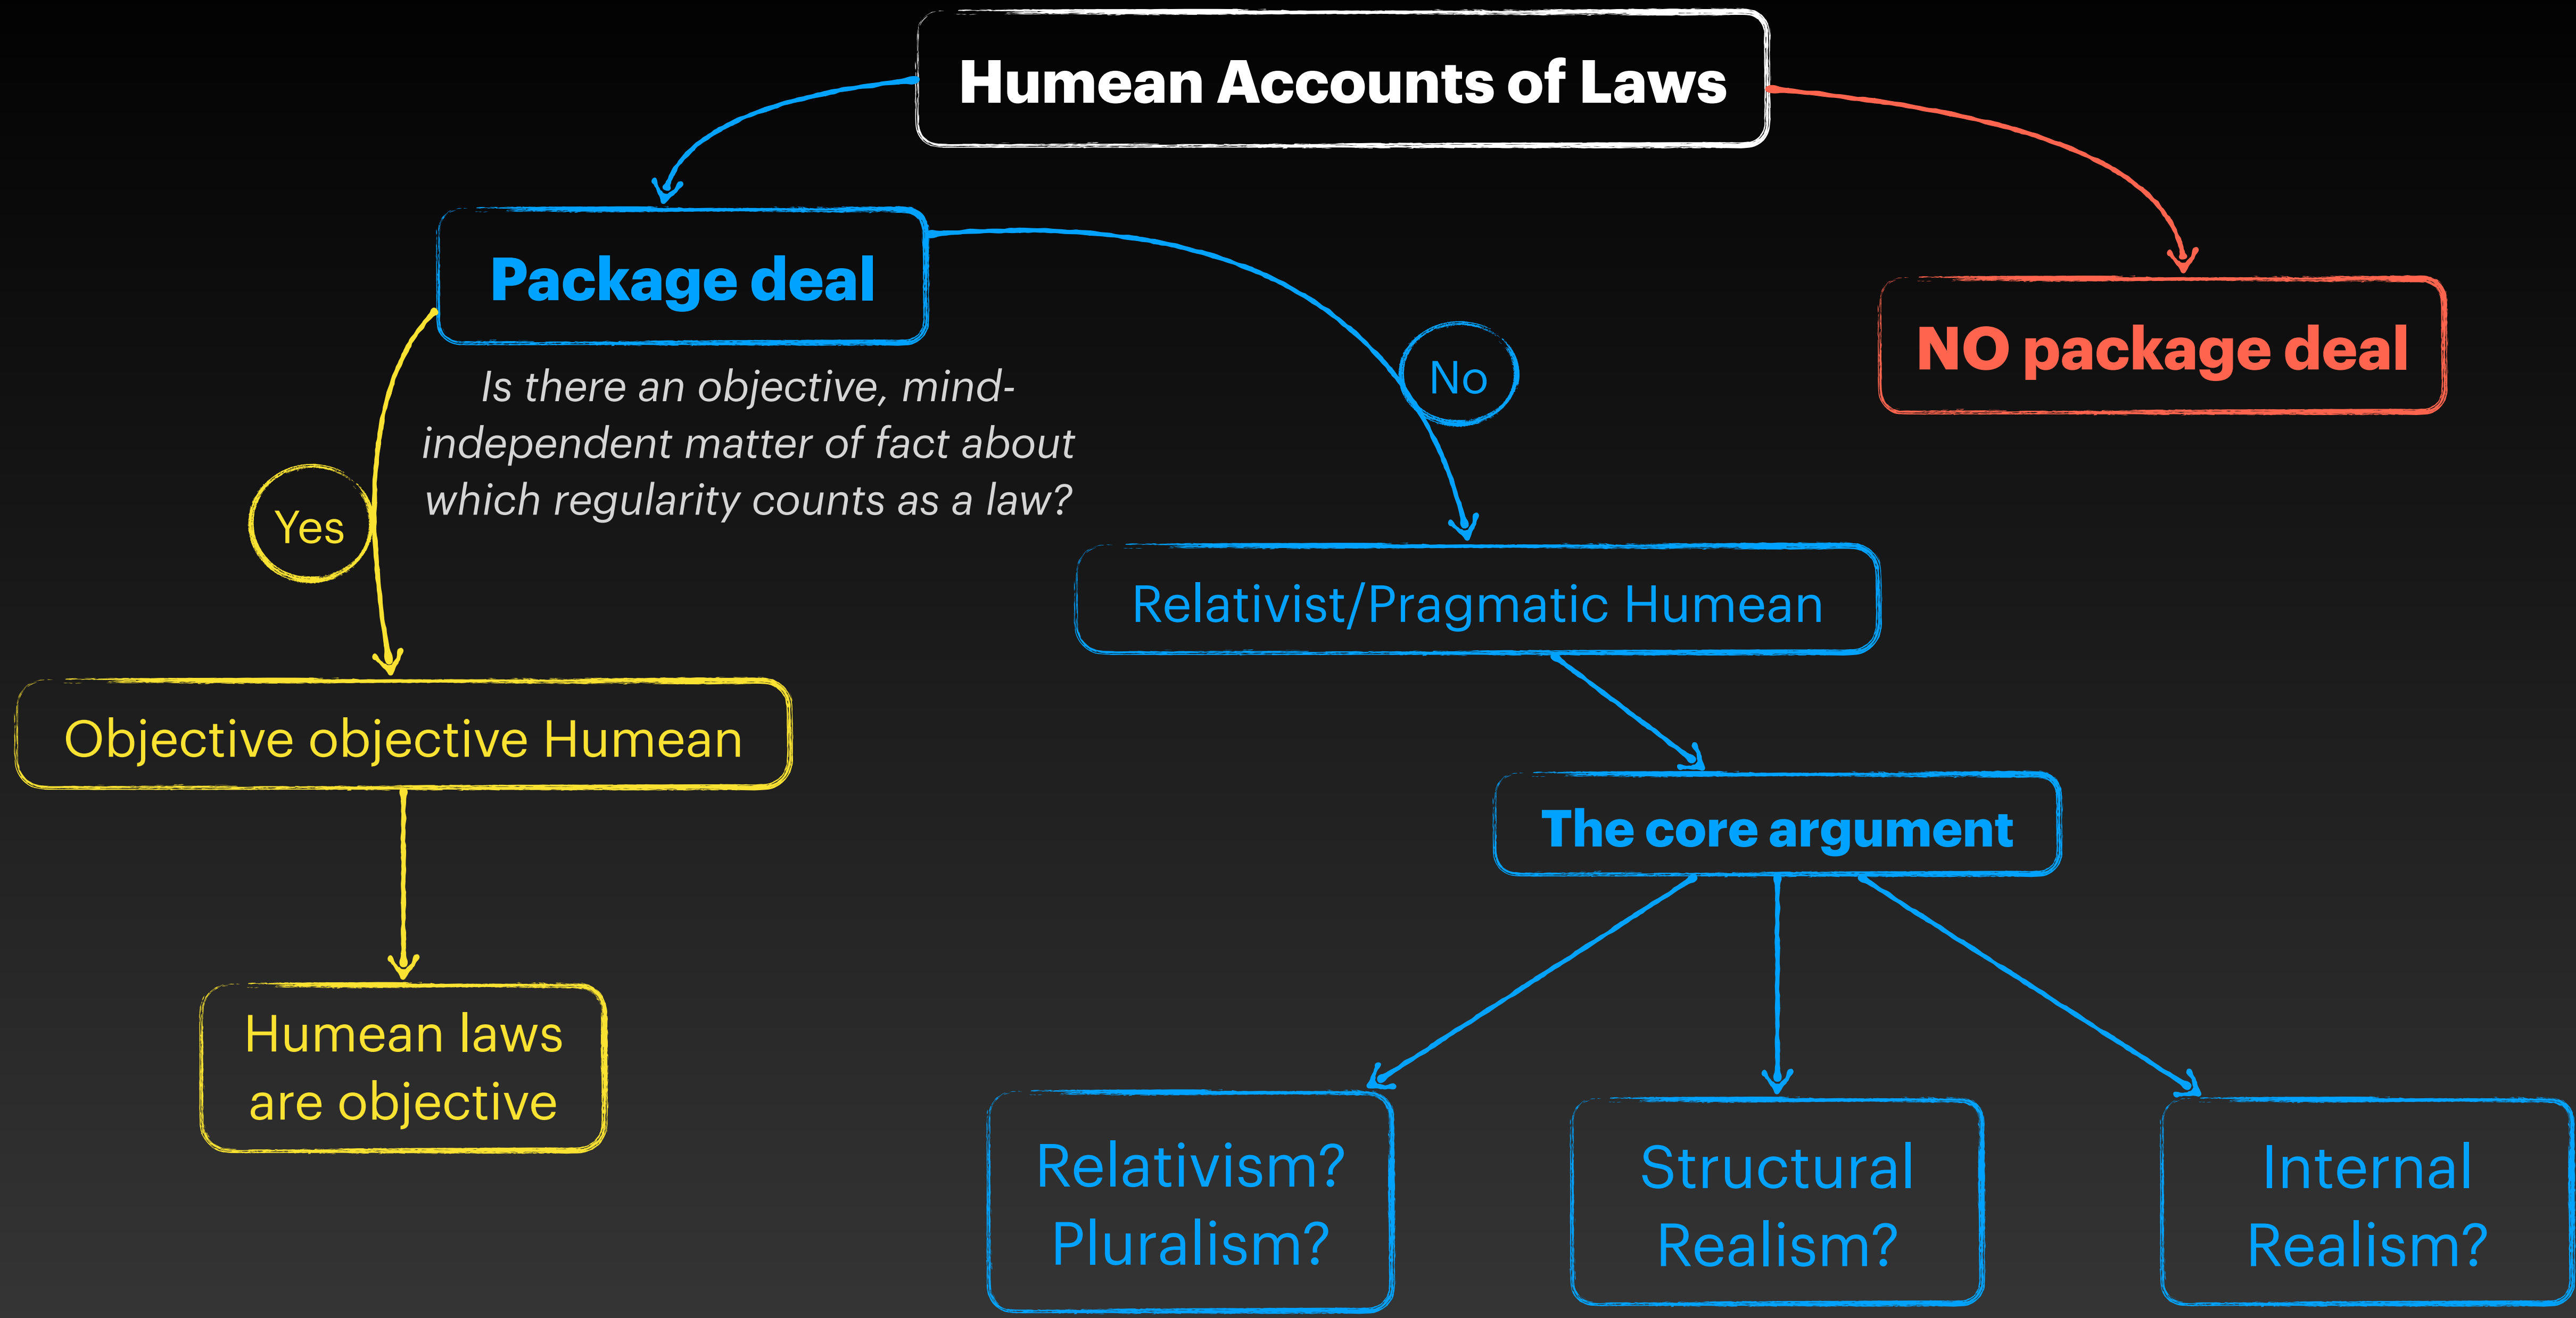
Humean Accounts of Laws

Package deal

NO package deal

Is there an objective, mind-independent matter of fact about which regularity counts as a law?

Yes

No

Objective objective Humean

Relativist/Pragmatic Humean

Humean laws are objective

The core argument

Relativism? Pluralism?

Structural Realism?

Internal Realism?